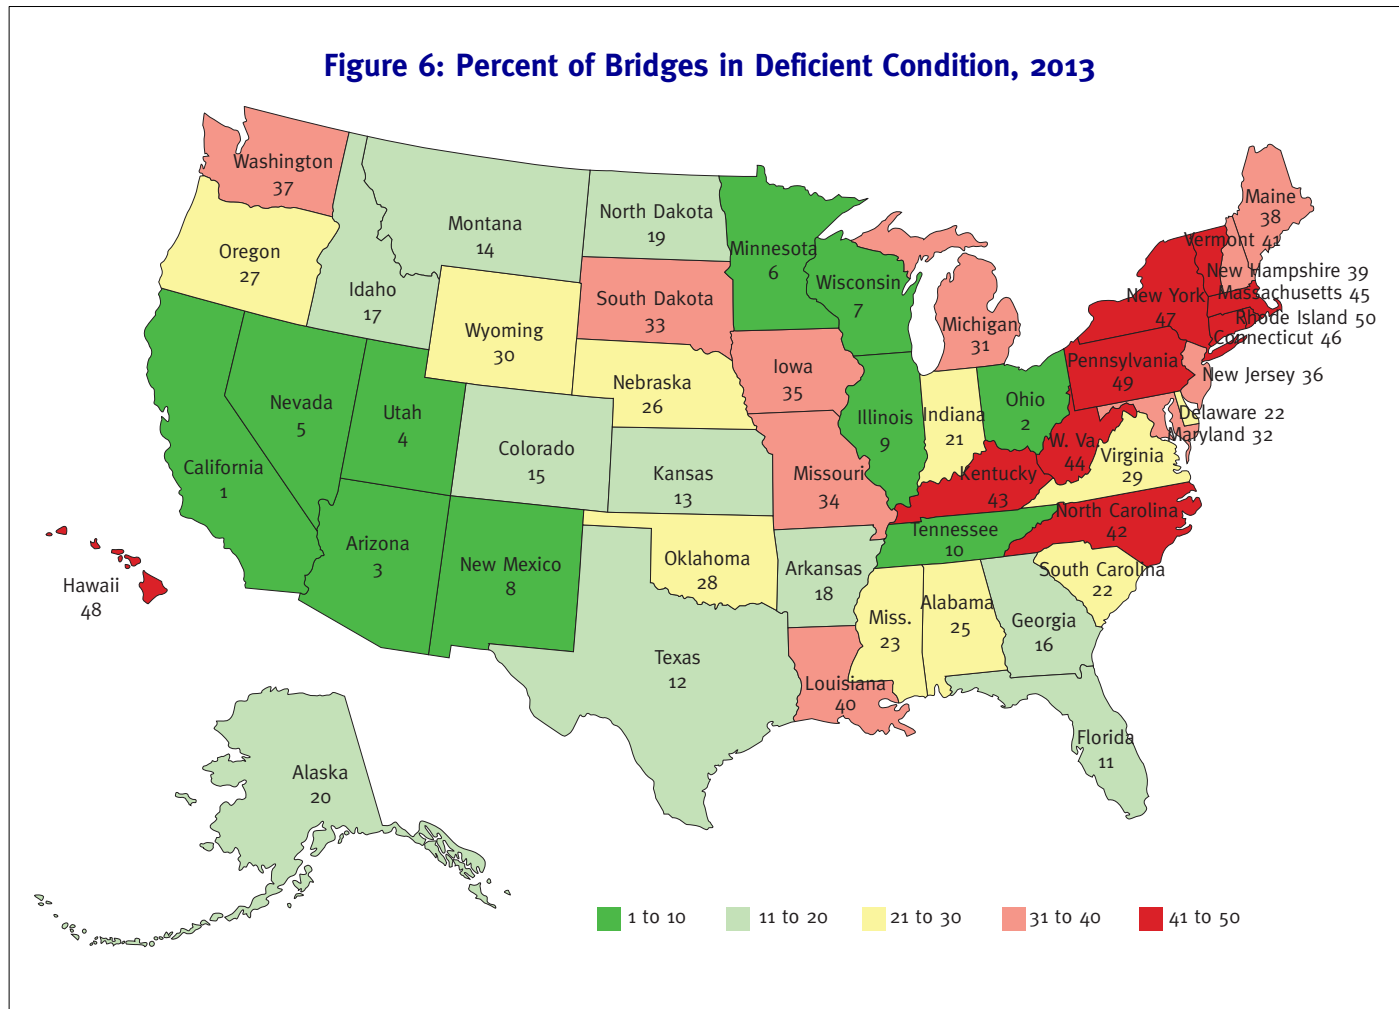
Figure 6: Percent of Bridges in Deficient Condition, 2013

Washington 37
Oregon 27
Montana 14
North Dakota 19
Minnesota 6
Idaho 17
South Dakota 33
Wisconsin 7
Wyoming 30
Michigan 31
Maine 38
Vermont 41
New Hampshire 39
New York 47
Massachusetts 45
Rhode Island 50
Connecticut 46
Iowa 35
Nebraska 26
Pennsylvania 49
New Jersey 36
Nevada 5
Utah 4
Illinois 9
Indiana 21
Ohio 2
Delaware 22
Maryland 32
Colorado 15
W. Va 44
Virginia 29
California 1
Kansas 13
Missouri 34
Kentucky 43
North Carolina 42
Tennessee 10
Arizona 3
New Mexico 8
Oklahoma 28
Arkansas 18
South Carolina 22
Hawaii 48
Miss. 23
Alabama 25
Georgia 16
Texas 12
Louisiana 40
Florida 11
Alaska 20

1 to 10
11 to 20
21 to 30
31 to 40
41 to 50